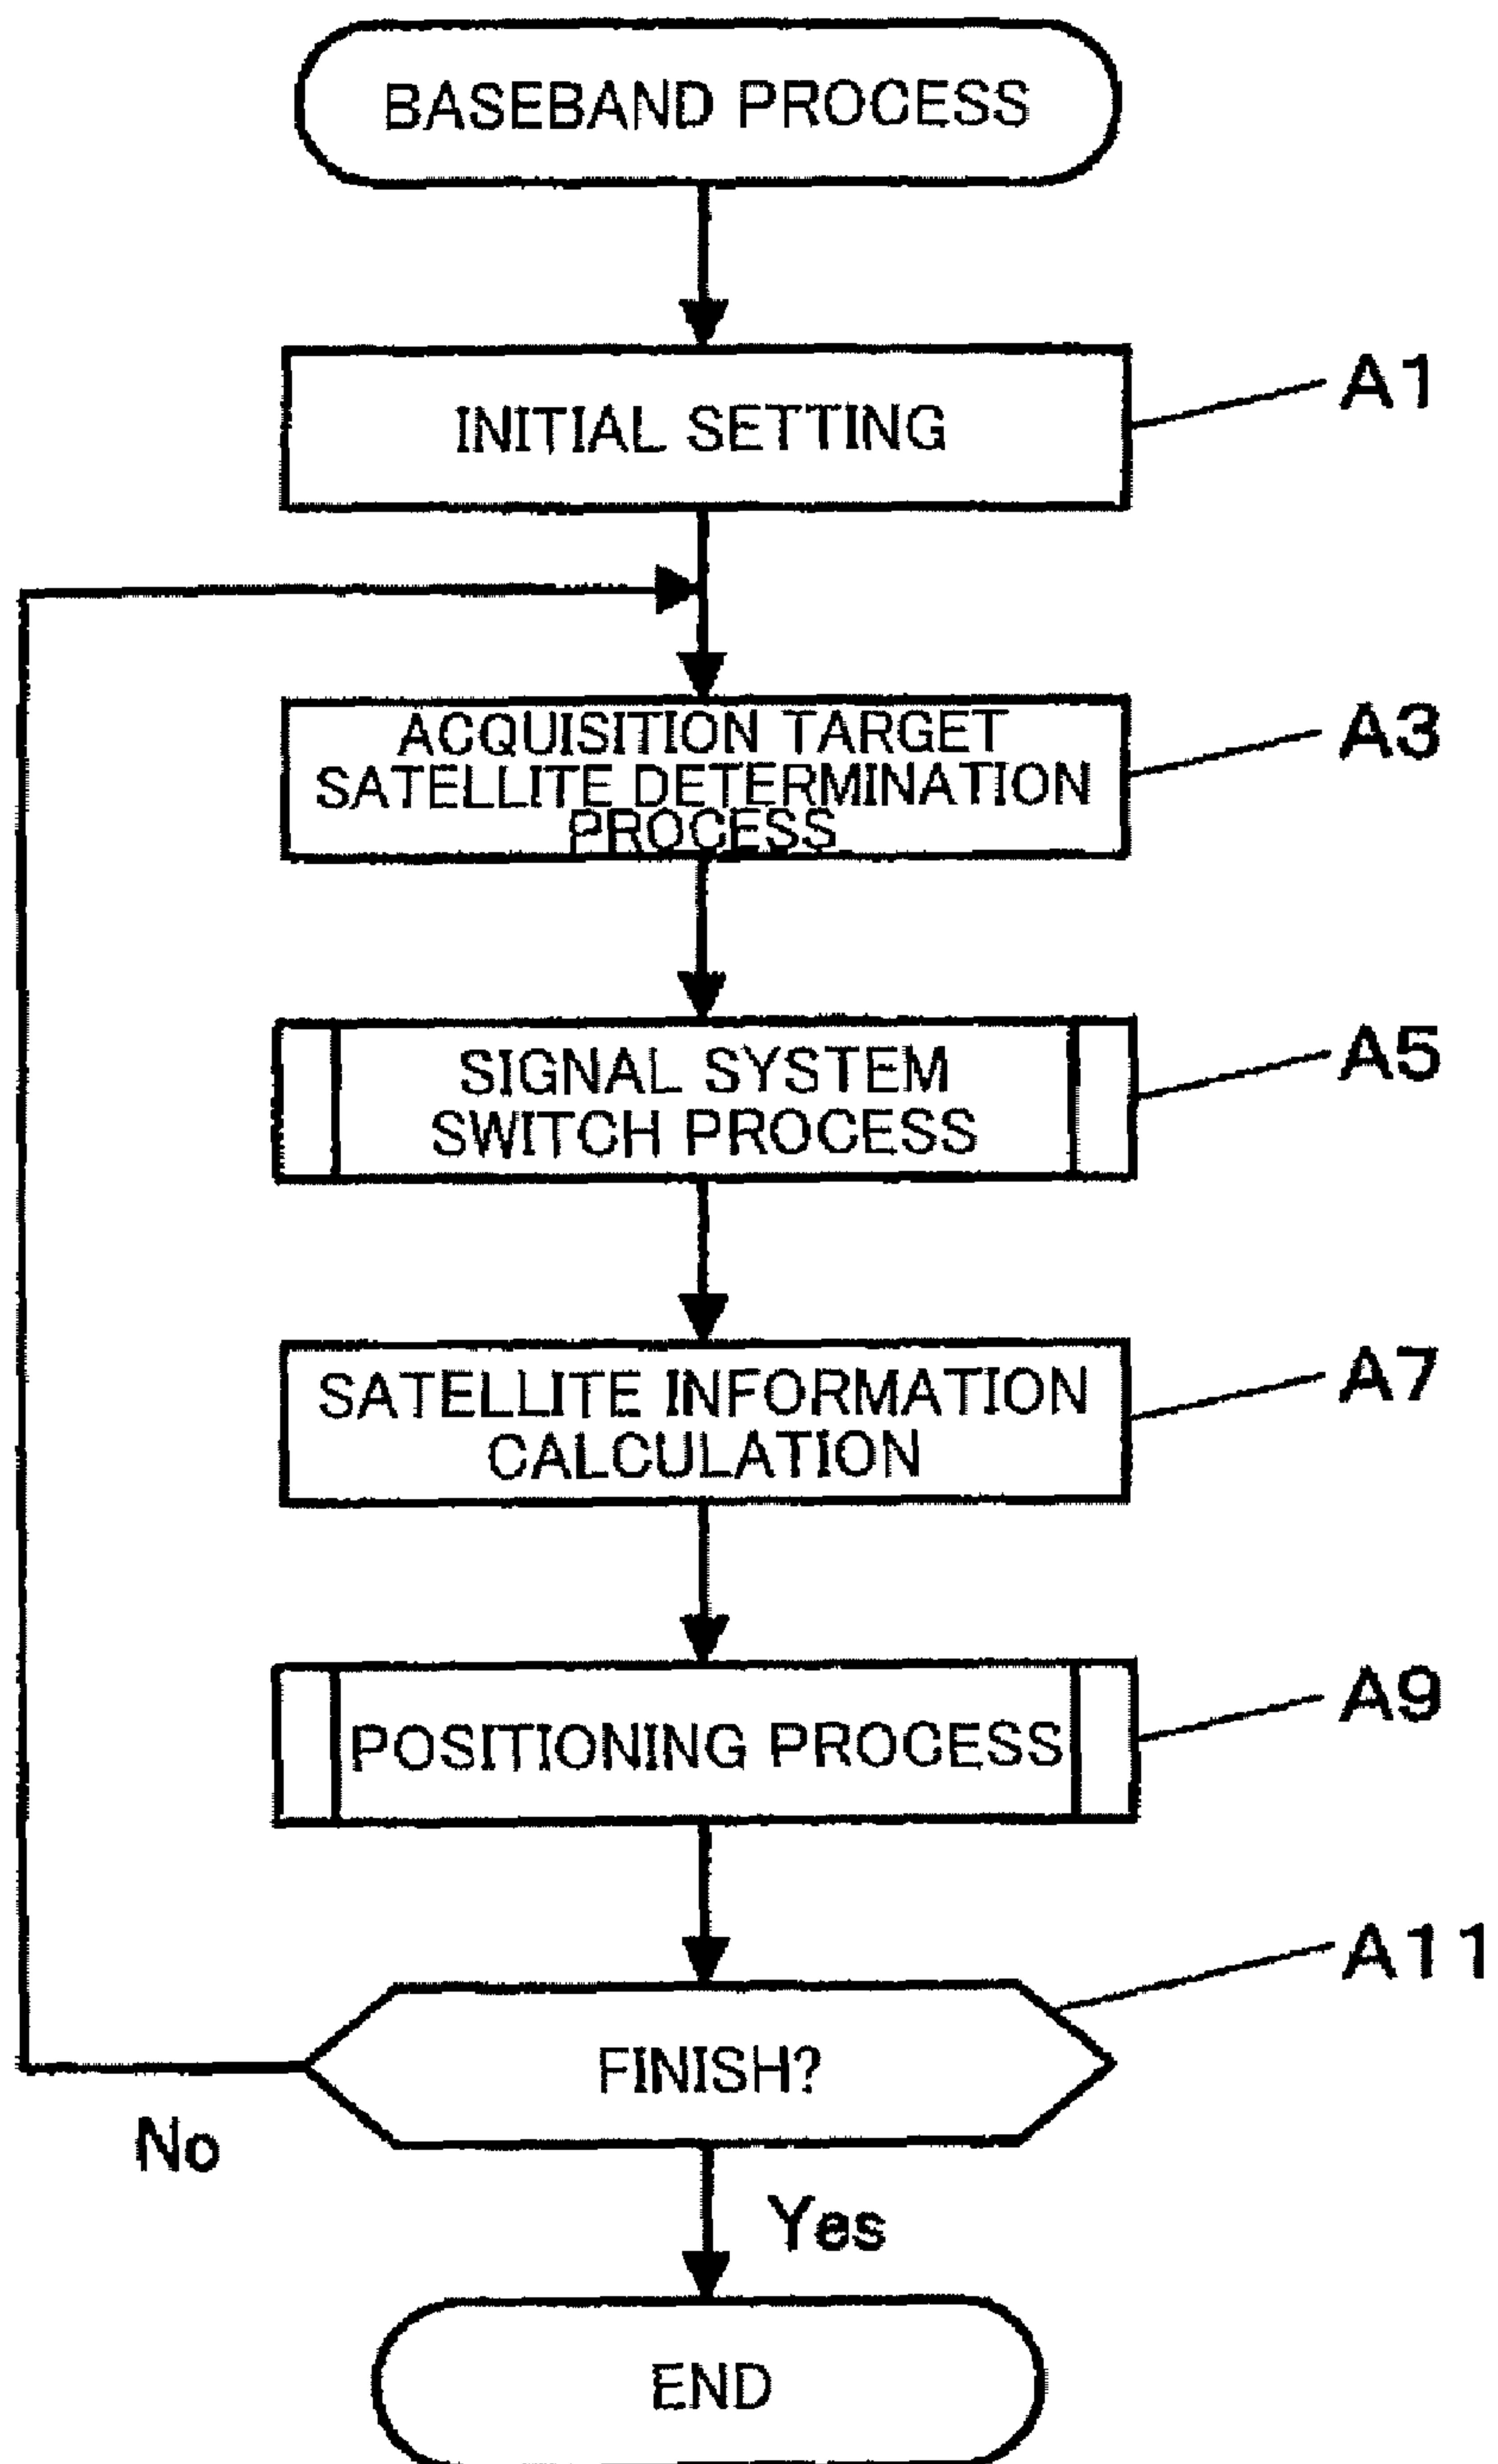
BASEBAND PROCESS

INITIAL SETTING

A1

ACQUISITION TARGET SATELLITE DETERMINATION PROCESS

A3

SIGNAL SYSTEM SWITCH PROCESS

A5

SATELLITE INFORMATION CALCULATION

A7

POSITIONING PROCESS

A9

FINISH?

A11

No

Yes

END